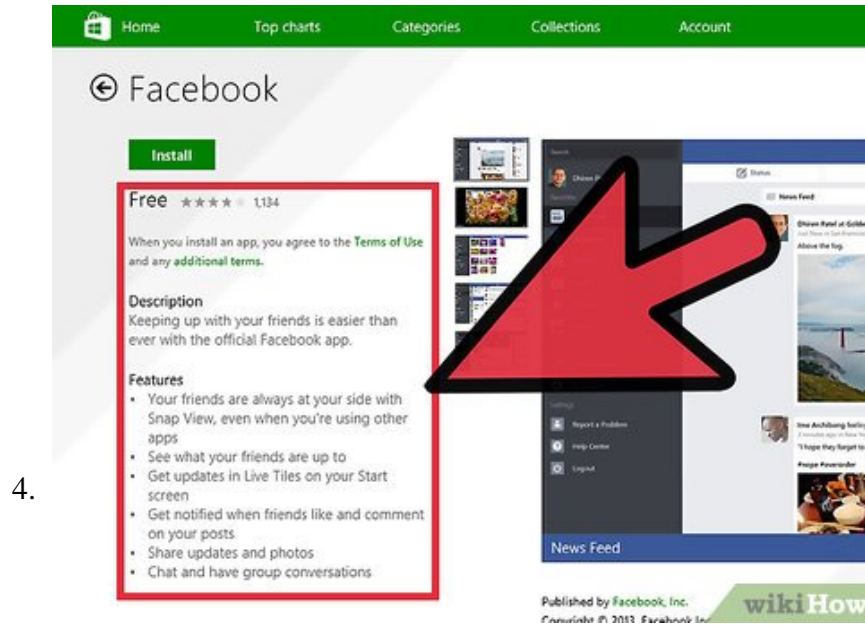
4.

Home Top charts Categories Collections Account

Facebook

Install

Free ★★★★ 1,134

When you install an app, you agree to the Terms of Use and any additional terms.

Description
Keeping up with your friends is easier than ever with the official Facebook app.

Features
• Your friends are always at your side with Snap View, even when you're using other apps
• See what your friends are up to
• Get updates in Live Tiles on your Start screen
• Get notified when friends like and comment on your posts
• Share updates and photos
• Chat and have group conversations

Status
News Feed
Above the fog.
Report a Problem
Help Center
Logout
News Feed

Published by Facebook, Inc.
Copyright © 2013, Facebook In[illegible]

wikiHow